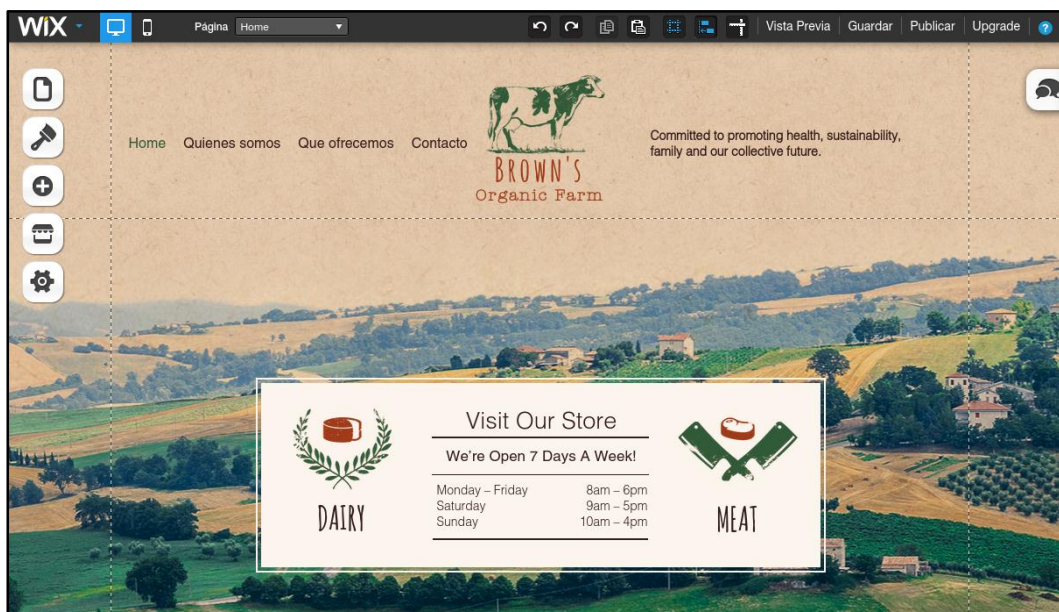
WiX Página Home Vista Previa Guardar Publicar Upgrade ?

Home Quienes somos Que ofrecemos Contacto

BROWN'S
Organic Farm

Committed to promoting health, sustainability, family and our collective future.

DAIRY

Visit Our Store

We're Open 7 Days A Week!

| | |
|---|---|
| Monday – Friday | 8am – 6pm |
| Saturday | 9am – 5pm |
| Sunday | 10am – 4pm |

MEAT